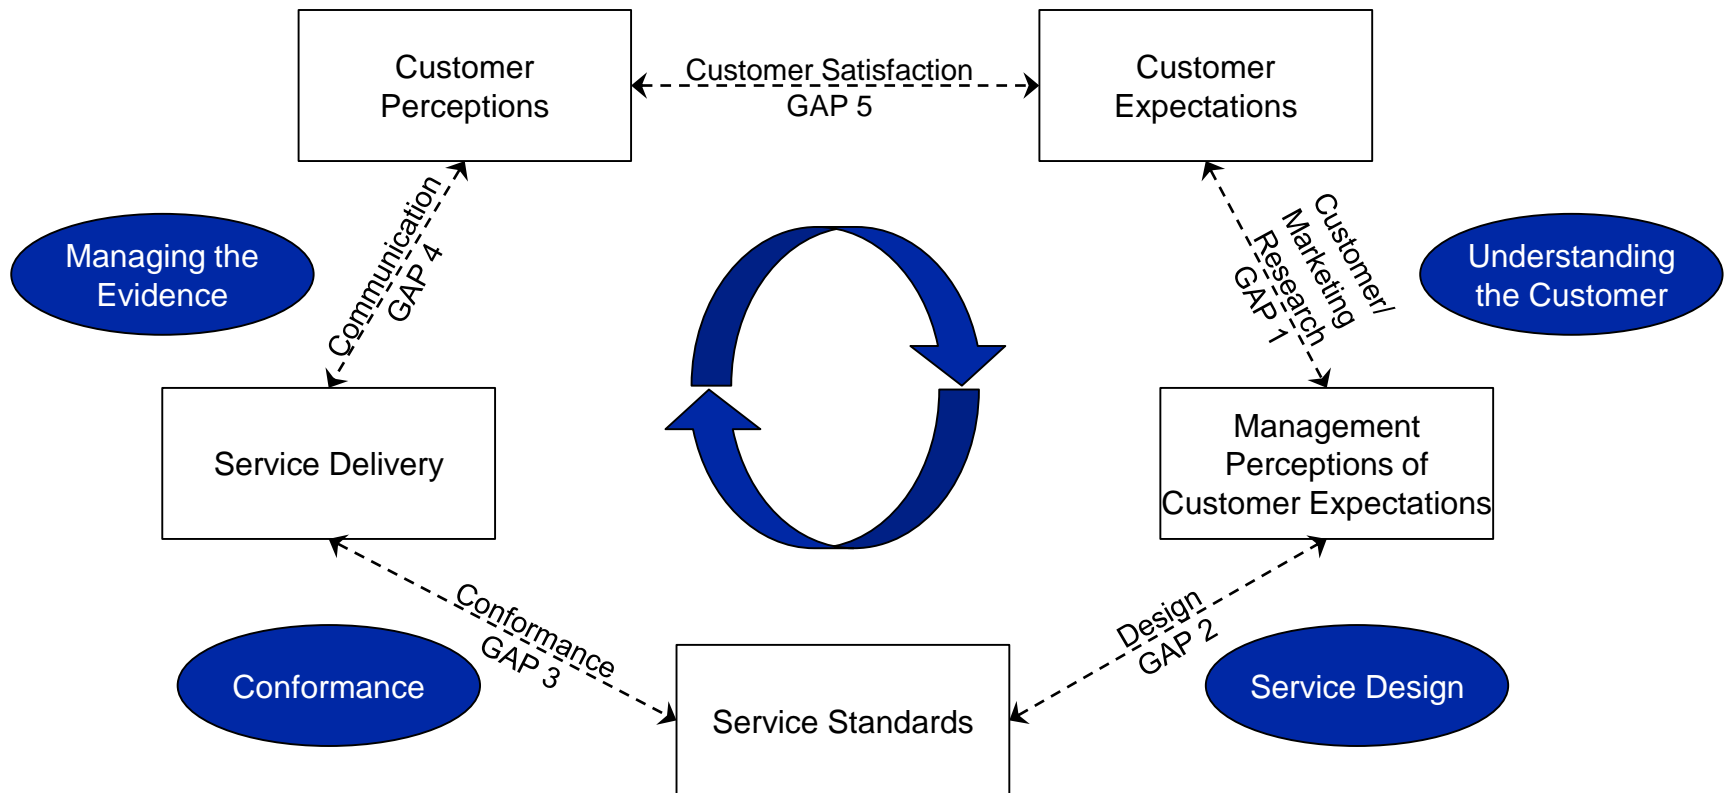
Customer Perceptions

Customer Satisfaction
GAP 5

Customer Expectations

Managing the Evidence

Communication
GAP 4

Customer/ Marketing Research
GAP 1

Understanding the Customer

Service Delivery

Management Perceptions of Customer Expectations

Conformance
GAP 3

Design
GAP 2

Conformance

Service Standards

Service Design